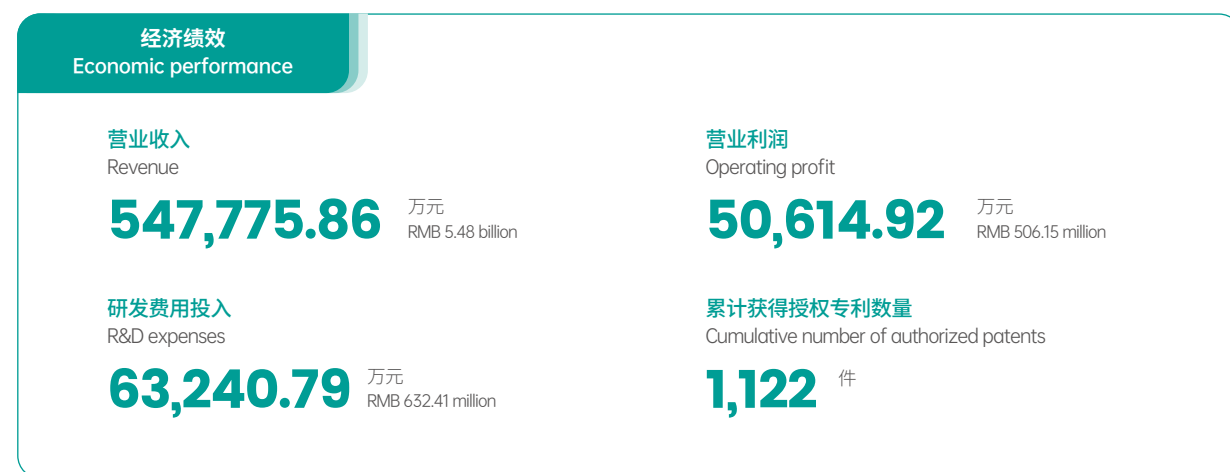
经济绩效
Economic performance

营业收入
Revenue

547,775.86 万元
RMB 5.48 billion

营业利润
Operating profit

50,614.92 万元
RMB 506.15 million

研发费用投入
R&D expenses

63,240.79 万元
RMB 632.41 million

累计获得授权专利数量
Cumulative number of authorized patents

1,122 件